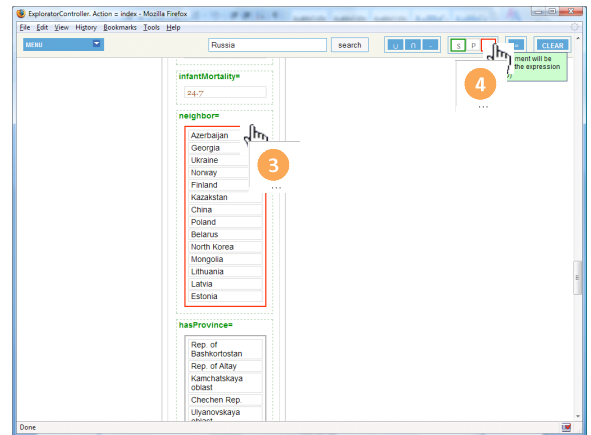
ExplorerController. Action = index - Mozilla Firefox

File Edit View History Bookmarks Tools Help

MENU

Russia

search

U ∩ ..

S P

ment will be the expression

CLEAR

infantMortality=

24.7

neighbor=

Azerbaijan
Georgia
Ukraine
Norway
Finland
Kazakstan
China
Poland
Belarus
North Korea
Mongolia
Lithuania
Latvia
Estonia

3

4

hasProvince=

Rep. of Bashkortostan
Rep. of Altay
Kamchatskaya oblast
Chechen Rep.
Ulyanovskaya oblast

Done